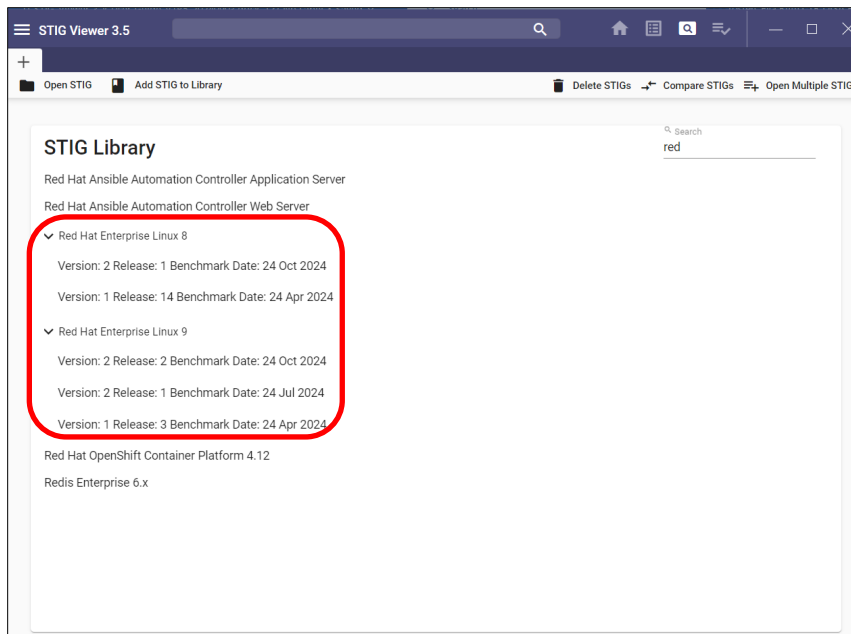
STIG Viewer 3.5

+

Open STIG    Add STIG to Library    Delete STIGs    Compare STIGs    Open Multiple STIG

STIG Library

Search
red

Red Hat Ansible Automation Controller Application Server

Red Hat Ansible Automation Controller Web Server

Red Hat Enterprise Linux 8

Version: 2 Release: 1 Benchmark Date: 24 Oct 2024

Version: 1 Release: 14 Benchmark Date: 24 Apr 2024

Red Hat Enterprise Linux 9

Version: 2 Release: 2 Benchmark Date: 24 Oct 2024

Version: 2 Release: 1 Benchmark Date: 24 Jul 2024

Version: 1 Release: 3 Benchmark Date: 24 Apr 2024

Red Hat OpenShift Container Platform 4.12

Redis Enterprise 6.x